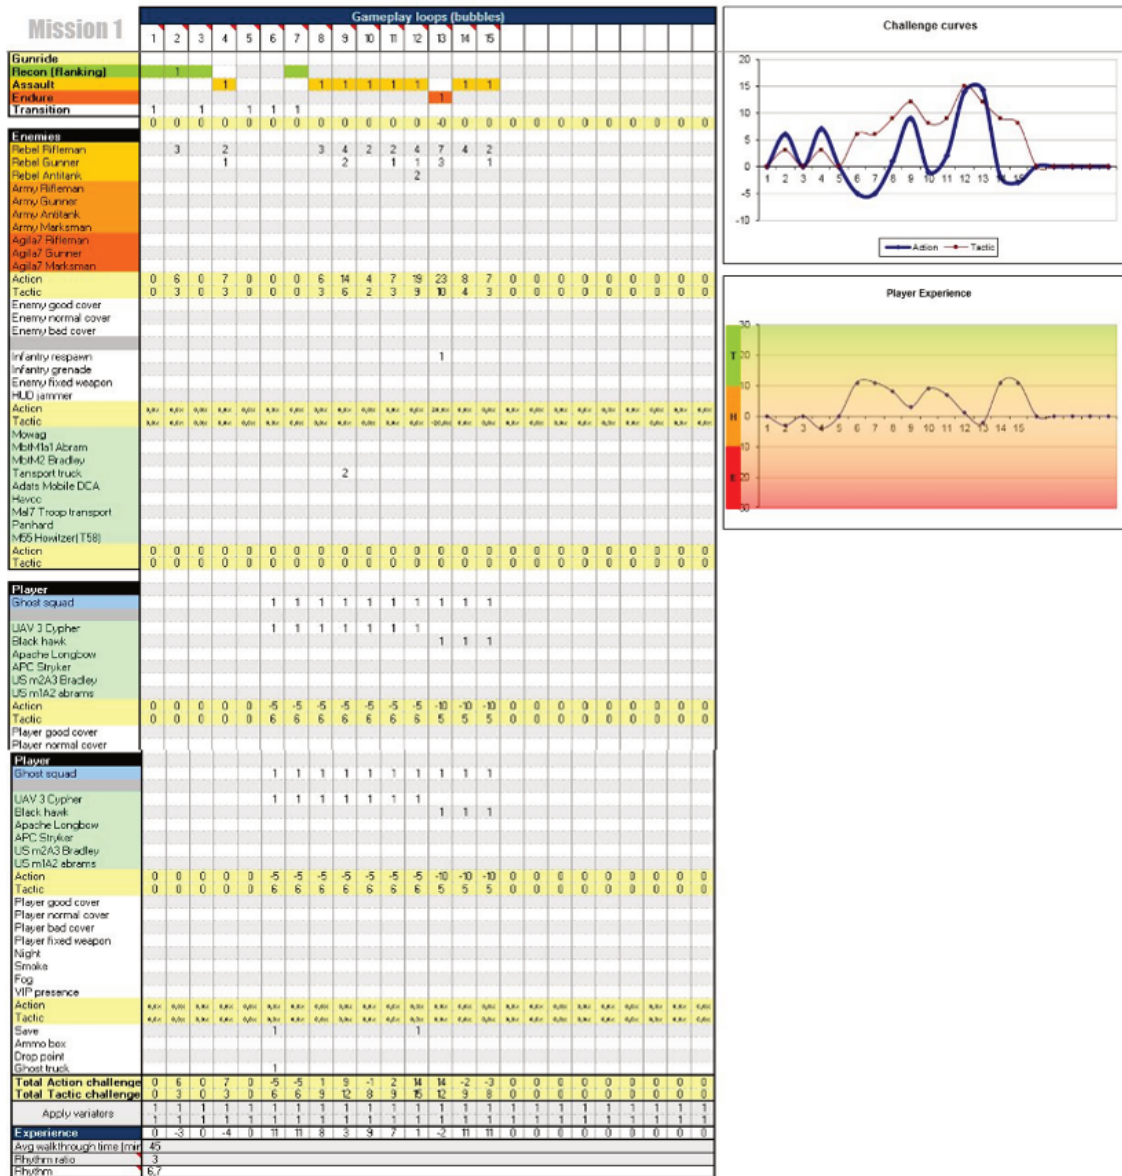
Mission 1

Gameplay loops (bubbles)

| | 1 | 2 | 3 | 4 | 5 | 6 | 7 | 8 | 9 | 10 | 11 | 12 | 13 | 14 | 15 |
|---|---|---|---|---|---|---|---|---|---|---|---|---|---|---|---|
| Gunride | | | | | | | | | | | | | | | |
| Recon (flanking) | | 1 | | | | | | | | | | | | | |
| Assault | | | | 1 | | | | 1 | 1 | 1 | 1 | 1 | | 1 | 1 |
| Endure | | | | | | | | | | | | | 1 | | |
| Transition | 1 | | 1 | | 1 | 1 | 1 | | | | | | | | |
| | 0 | 0 | 0 | 0 | 0 | 0 | 0 | 0 | 0 | 0 | 0 | 0 | -0 | 0 | 0 |
| Enemies | | | | | | | | | | | | | | | |
| Rebel Rifleman | | 3 | | 2 | | | | 3 | 4 | 2 | 2 | 4 | 7 | 4 | 2 |
| Rebel Gunner | | | | 1 | | | | | 2 | | 1 | 1 | 3 | | 1 |
| Rebel Antitank | | | | | | | | | | | | 2 | | | |
| Army Rifleman | | | | | | | | | | | | | | | |
| Army Gunner | | | | | | | | | | | | | | | |
| Army Antitank | | | | | | | | | | | | | | | |
| Army Marksman | | | | | | | | | | | | | | | |
| Agila7 Rifleman | | | | | | | | | | | | | | | |
| Agila7 Gunner | | | | | | | | | | | | | | | |
| Agila7 Marksman | | | | | | | | | | | | | | | |
| Action | 0 | 6 | 0 | 7 | 0 | 0 | 0 | 6 | 14 | 4 | 7 | 19 | 23 | 8 | 7 |
| Tactic | 0 | 3 | 0 | 3 | 0 | 0 | 0 | 3 | 6 | 2 | 3 | 9 | 10 | 4 | 3 |
| Enemy good cover | | | | | | | | | | | | | | | |
| Enemy normal cover | | | | | | | | | | | | | | | |
| Enemy bad cover | | | | | | | | | | | | | | | |
| Infantry respawn | | | | | | | | | | | | | 1 | | |
| Infantry grenade | | | | | | | | | | | | | | | |
| Enemy fixed weapon | | | | | | | | | | | | | | | |
| HUD jammer | | | | | | | | | | | | | | | |
| Action | | | | | | | | | | | | | | | |
| Tactic | | | | | | | | | | | | | | | |
| Mowag | | | | | | | | | | | | | | | |
| MbtM1a1 Abram | | | | | | | | | | | | | | | |
| MbtM2 Bradley | | | | | | | | | | | | | | | |
| Tansport truck | | | | | | | | | 2 | | | | | | |
| Adats Mobile DCA | | | | | | | | | | | | | | | |
| Havoc | | | | | | | | | | | | | | | |
| Mal7 Troop transport | | | | | | | | | | | | | | | |
| Panhard | | | | | | | | | | | | | | | |
| M55 Howitzer(T58) | | | | | | | | | | | | | | | |
| Action | 0 | 0 | 0 | 0 | 0 | 0 | 0 | 0 | 0 | 0 | 0 | 0 | 0 | 0 | 0 |
| Tactic | 0 | 0 | 0 | 0 | 0 | 0 | 0 | 0 | 0 | 0 | 0 | 0 | 0 | 0 | 0 |
| Player | | | | | | | | | | | | | | | |
| Ghost squad | | | | | | 1 | 1 | 1 | 1 | 1 | 1 | 1 | 1 | 1 | 1 |
| UAV 3 Cypher | | | | | | 1 | 1 | 1 | 1 | 1 | 1 | 1 | | | |
| Black hawk | | | | | | | | | | | | | 1 | 1 | 1 |
| Apache Longbow | | | | | | | | | | | | | | | |
| APC Stryker | | | | | | | | | | | | | | | |
| US m2A3 Bradley | | | | | | | | | | | | | | | |
| US m1A2 abrams | | | | | | | | | | | | | | | |
| Action | 0 | 0 | 0 | 0 | 0 | -5 | -5 | -5 | -5 | -5 | -5 | -5 | -10 | -10 | -10 |
| Tactic | 0 | 0 | 0 | 0 | 0 | 6 | 6 | 6 | 6 | 6 | 6 | 6 | 5 | 5 | 5 |
| Player good cover | | | | | | | | | | | | | | | |
| Player normal cover | | | | | | | | | | | | | | | |
| Player bad cover | | | | | | | | | | | | | | | |
| Player fixed weapon | | | | | | | | | | | | | | | |
| Night | | | | | | | | | | | | | | | |
| Smoke | | | | | | | | | | | | | | | |
| Fog | | | | | | | | | | | | | | | |
| VIP presence | | | | | | | | | | | | | | | |
| Action | | | | | | | | | | | | | | | |
| Tactic | | | | | | | | | | | | | | | |
| Save | | | | | | 1 | | | | | | 1 | | | |
| Ammo box | | | | | | | | | | | | | | | |
| Drop point | | | | | | | | | | | | | | | |
| Ghost truck | | | | | | 1 | | | | | | | | | |
| Total Action challenge | 0 | 6 | 0 | 7 | 0 | -5 | -5 | 1 | 9 | -1 | 2 | 14 | 14 | -2 | -3 |
| Total Tactic challenge | 0 | 3 | 0 | 3 | 0 | 6 | 6 | 9 | 12 | 8 | 9 | 15 | 12 | 9 | 8 |
| Apply variators | 1 | 1 | 1 | 1 | 1 | 1 | 1 | 1 | 1 | 1 | 1 | 1 | 1 | 1 | 1 |
| Experience | 0 | -3 | 0 | -4 | 0 | 11 | 11 | 8 | 3 | 9 | 7 | 1 | -2 | 11 | 11 |
| Avg walkthrough time (min) | 45 | | | | | | | | | | | | | | |
| Rhythm ratio | 3 | | | | | | | | | | | | | | |
| Rhythm | 6,7 | | | | | | | | | | | | | | |

Challenge curves
20 15 10 5 0 -5 -10
1 2 3 4 5 6 7 8 9 10 11 12 13 14 15
Action Tactic

Player Experience
30 20 10 0 -10 -20 -30
T H E
1 2 3 4 5 6 7 8 9 10 11 12 13 14 15